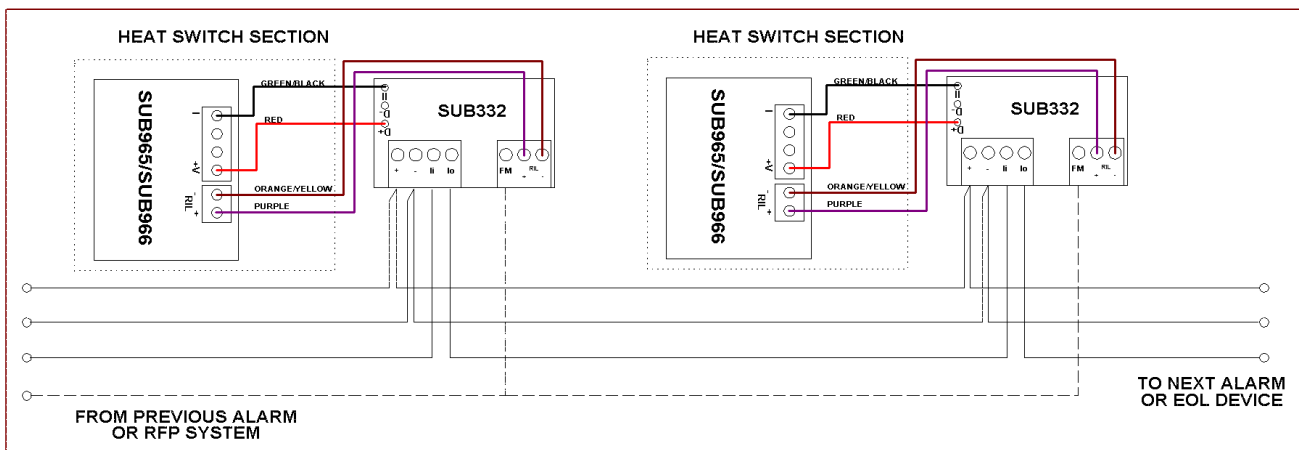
HEAT SWITCH SECTION

SUB965/SUB966

I

V+

RIL

GREEN/BLACK

RED

ORANGE/YELLOW

PURPLE

II

D-

D+

SUB332

+

-

Ii

Io

FM

RIL

HEAT SWITCH SECTION

SUB965/SUB966

I

V+

RIL

GREEN/BLACK

RED

ORANGE/YELLOW

PURPLE

II

D-

D+

SUB332

+

-

Ii

Io

FM

RIL

FROM PREVIOUS ALARM OR RFP SYSTEM

TO NEXT ALARM OR EOL DEVICE